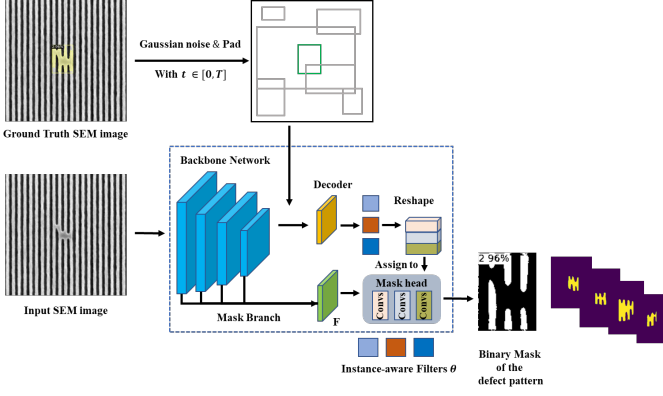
Gaussian noise & Pad

With $t \in [0, T]$

Ground Truth SEM image

Backbone Network

Decoder

Reshape

Assign to

Mask head

Convs

Convs

Convs

Input SEM image

Mask Branch

F

2 96%

Binary Mask of the defect pattern

Instance-aware Filters $\theta$